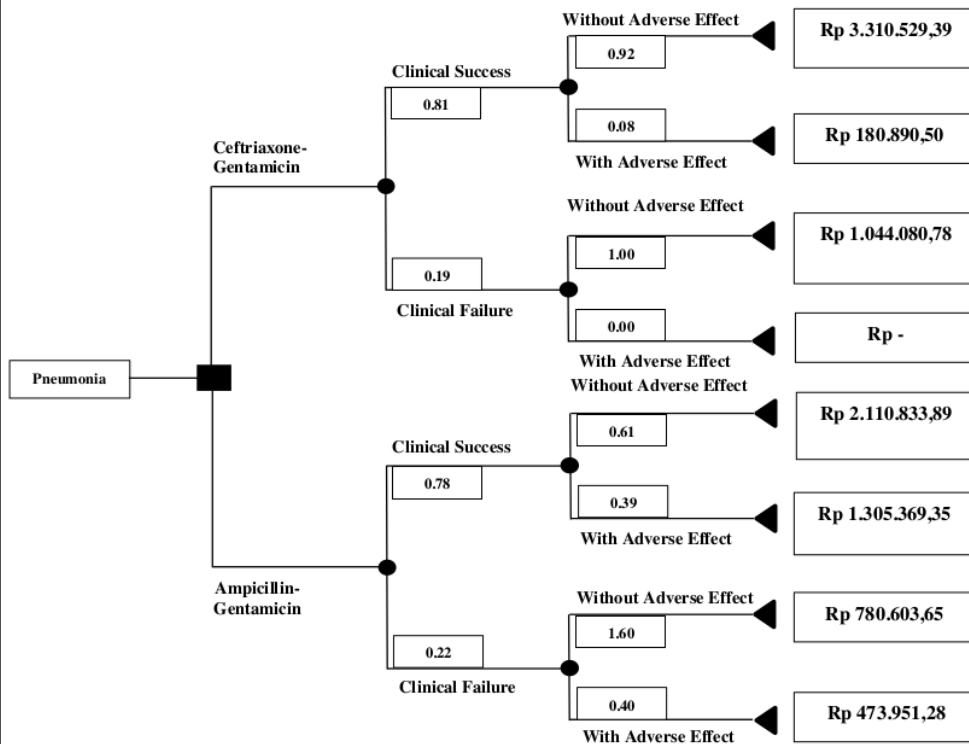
Pneumonia

Ceftriaxone-Gentamicin

Clinical Success

0.81

Without Adverse Effect

0.92

Rp 3.310.529,39

0.08

With Adverse Effect

Rp 180.890,50

0.19

Clinical Failure

Without Adverse Effect

1.00

Rp 1.044.080,78

0.00

With Adverse Effect

Rp -

Ampicillin-Gentamicin

Clinical Success

0.78

Without Adverse Effect

0.61

Rp 2.110.833,89

0.39

With Adverse Effect

Rp 1.305.369,35

0.22

Clinical Failure

Without Adverse Effect

1.60

Rp 780.603,65

0.40

With Adverse Effect

Rp 473.951,28